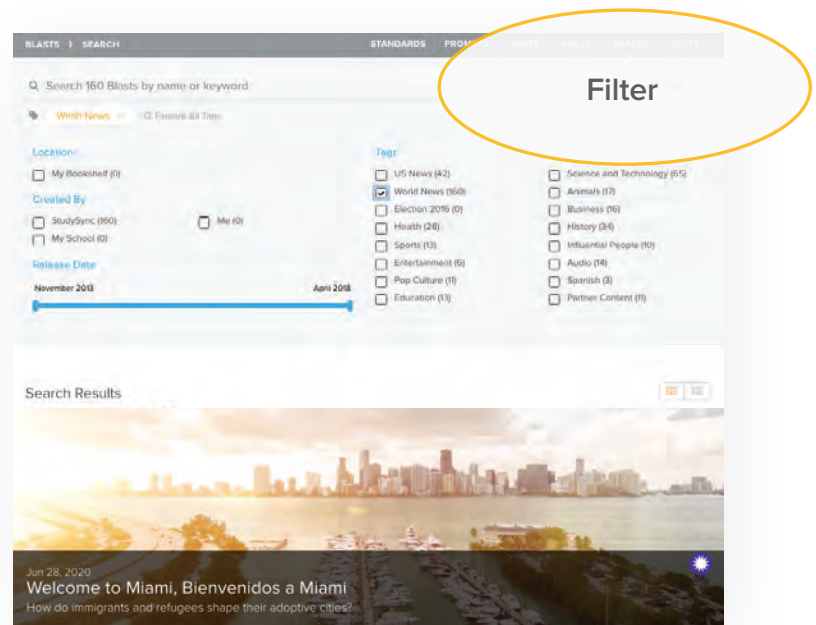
BLASTS > SEARCH

STANDARDS PROMPTS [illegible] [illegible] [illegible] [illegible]

Filter

Search 160 Blasts by name or keyword

World News × Remove All Tags

Location

My Bookshelf (0)

Created By

StudySync (160)

Me (0)

My School (0)

Release Date

November 2013

April 2018

Tags

US News (42)

World News (160)

Election 2016 (0)

Health (26)

Sports (13)

Entertainment (6)

Pop Culture (11)

Education (13)

Science and Technology (65)

Animals (17)

Business (16)

History (34)

Influential People (10)

Audio (14)

Spanish (3)

Partner Content (11)

Search Results

Jun 28, 2020

Welcome to Miami, Bienvenidos a Miami

How do immigrants and refugees shape their adoptive cities?